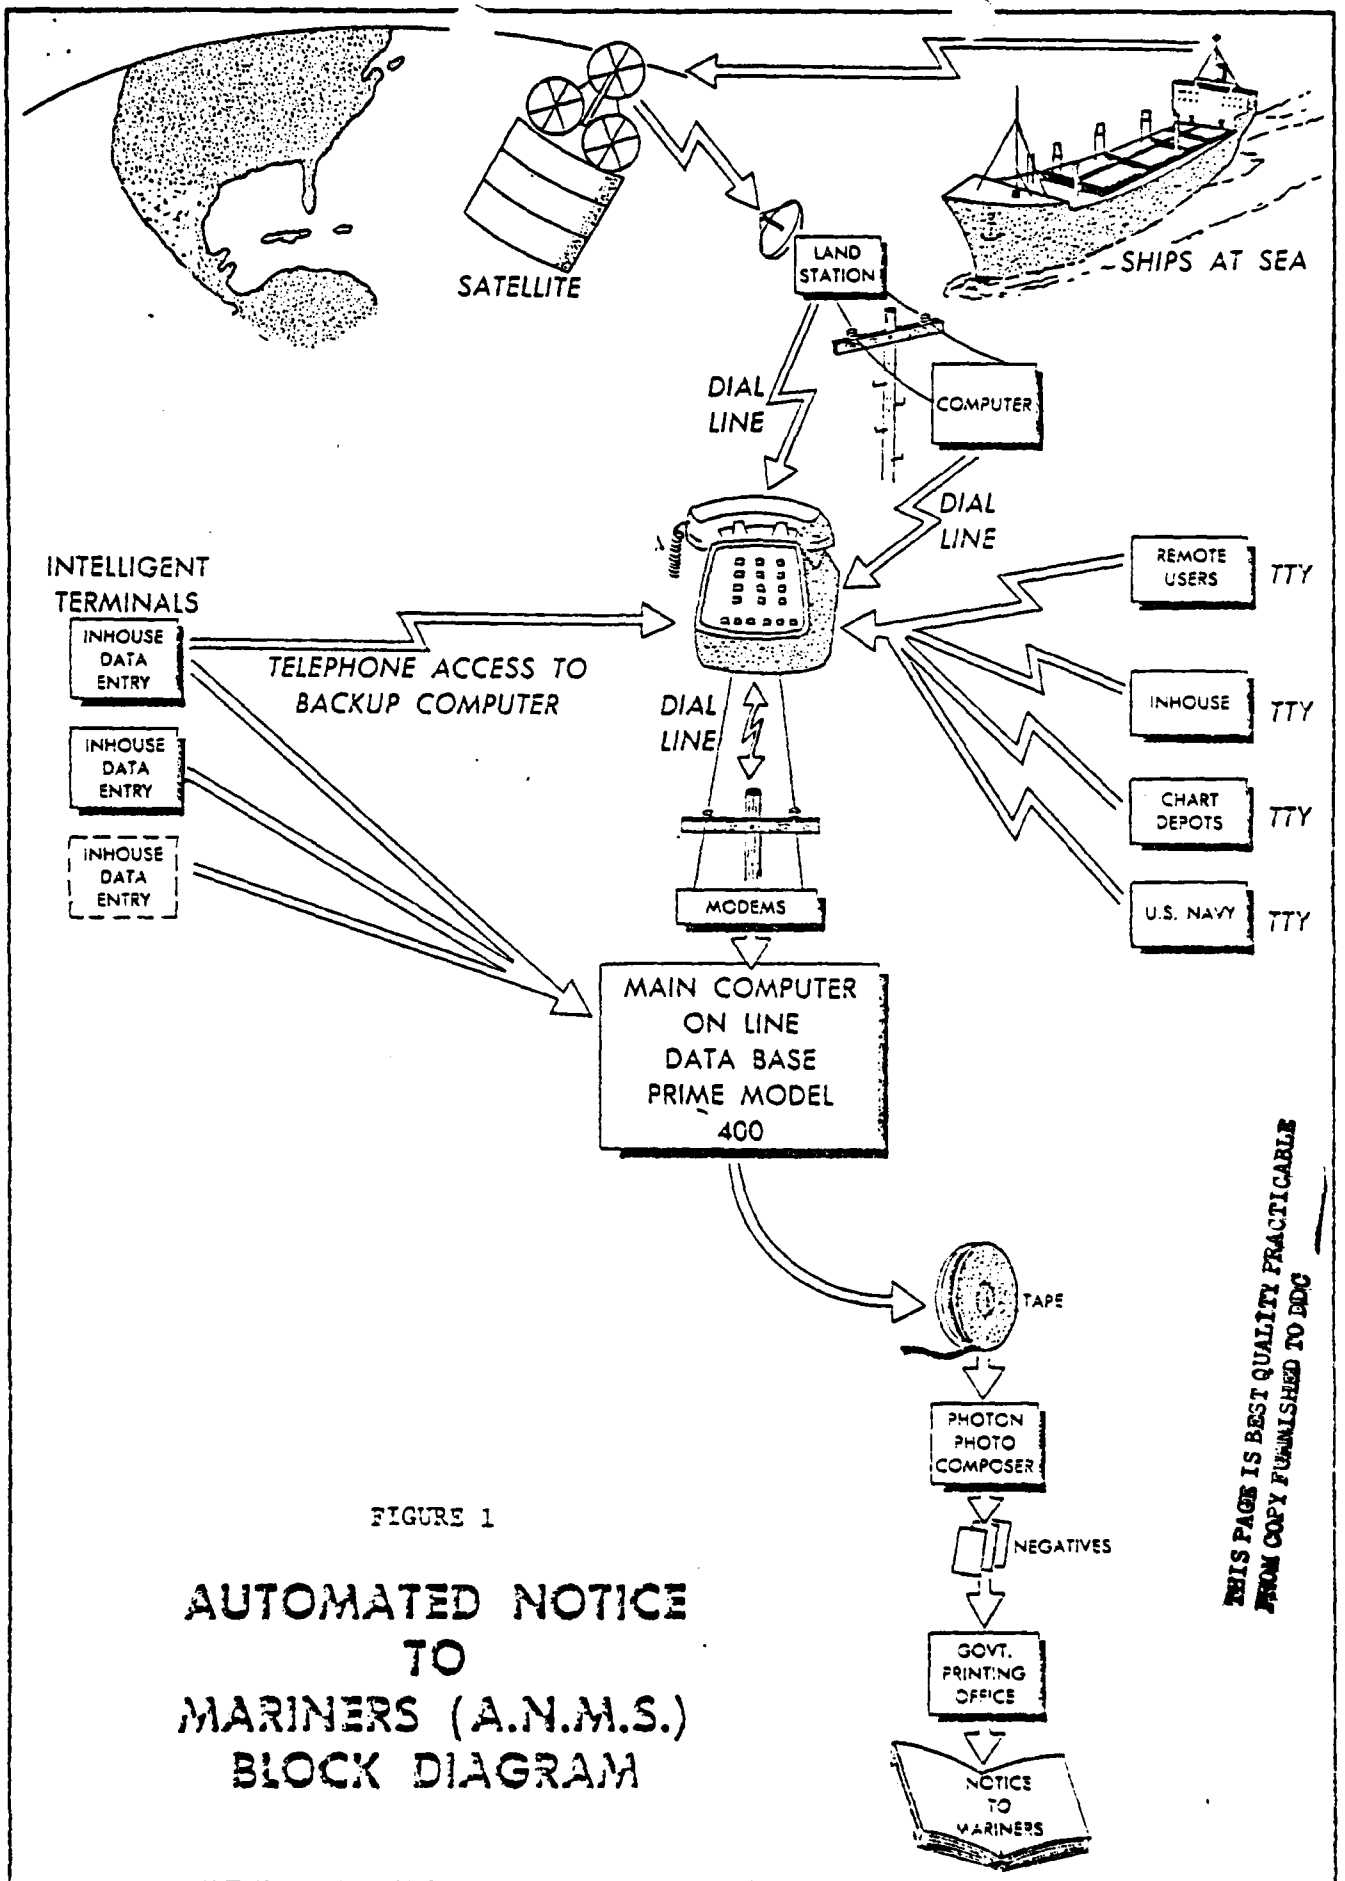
SATELLITE

LAND STATION

SHIPS AT SEA

DIAL LINE

COMPUTER

DIAL LINE

INTELLIGENT TERMINALS

INHOUSE DATA ENTRY

TELEPHONE ACCESS TO BACKUP COMPUTER

INHOUSE DATA ENTRY

INHOUSE DATA ENTRY

DIAL LINE

REMOTE USERS TTY

INHOUSE TTY

CHART DEPOTS TTY

U.S. NAVY TTY

MODEMS

MAIN COMPUTER ON LINE DATA BASE PRIME MODEL 400

TAPE

PHOTON PHOTO COMPOSER

NEGATIVES

GOVT. PRINTING OFFICE

NOTICE TO MARINERS

FIGURE 1

AUTOMATED NOTICE TO MARINERS (A.N.M.S.) BLOCK DIAGRAM

THIS PAGE IS BEST QUALITY PRACTICABLE FROM COPY FURNISHED TO DDC